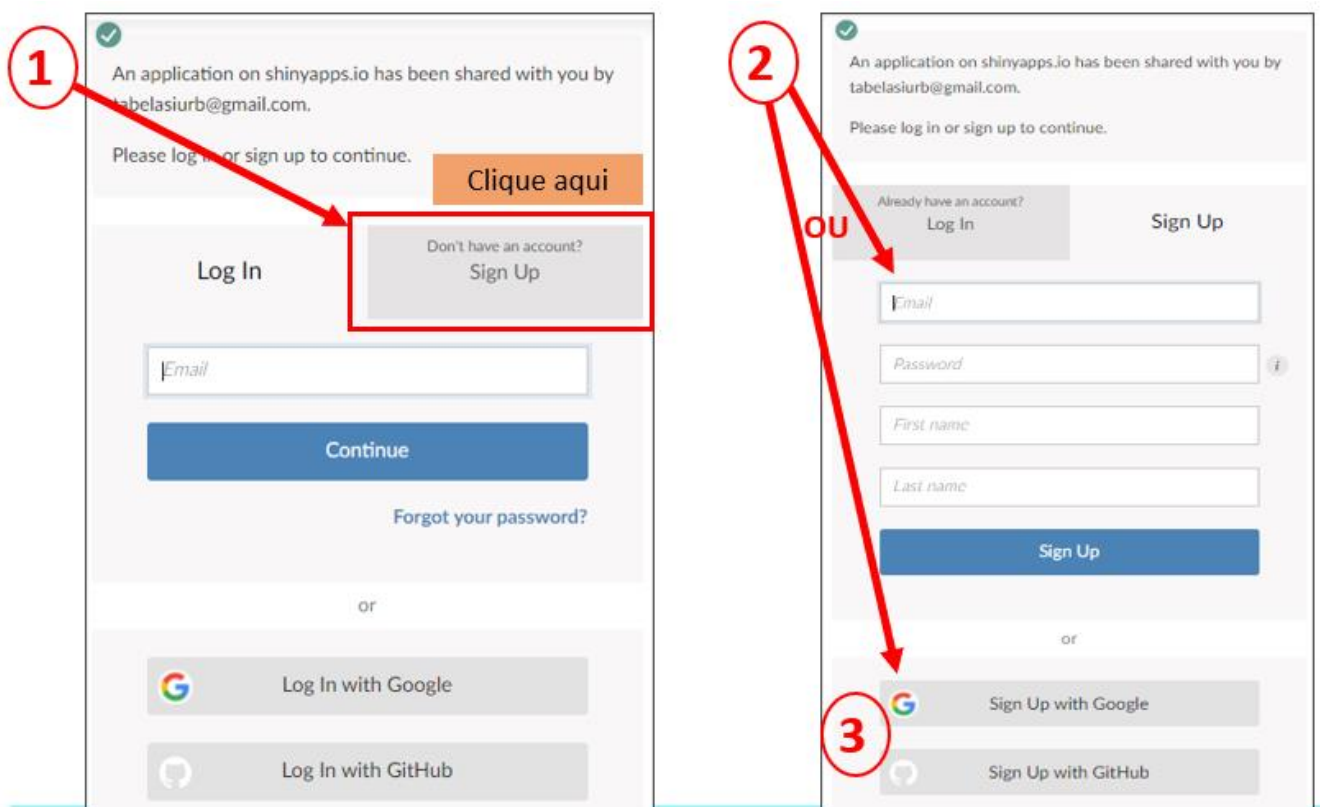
1

An application on shinyapps.io has been shared with you by tabelasiurb@gmail.com.

Please log in or sign up to continue.

Clique aqui

Log In

Don't have an account?
Sign Up

Email

Continue

Forgot your password?

or

Log In with Google

Log In with GitHub

2

An application on shinyapps.io has been shared with you by tabelasiurb@gmail.com.

Please log in or sign up to continue.

OU

Already have an account?
Log In

Sign Up

Email

Password

First name

Last name

Sign Up

or

Sign Up with Google

3

Sign Up with GitHub